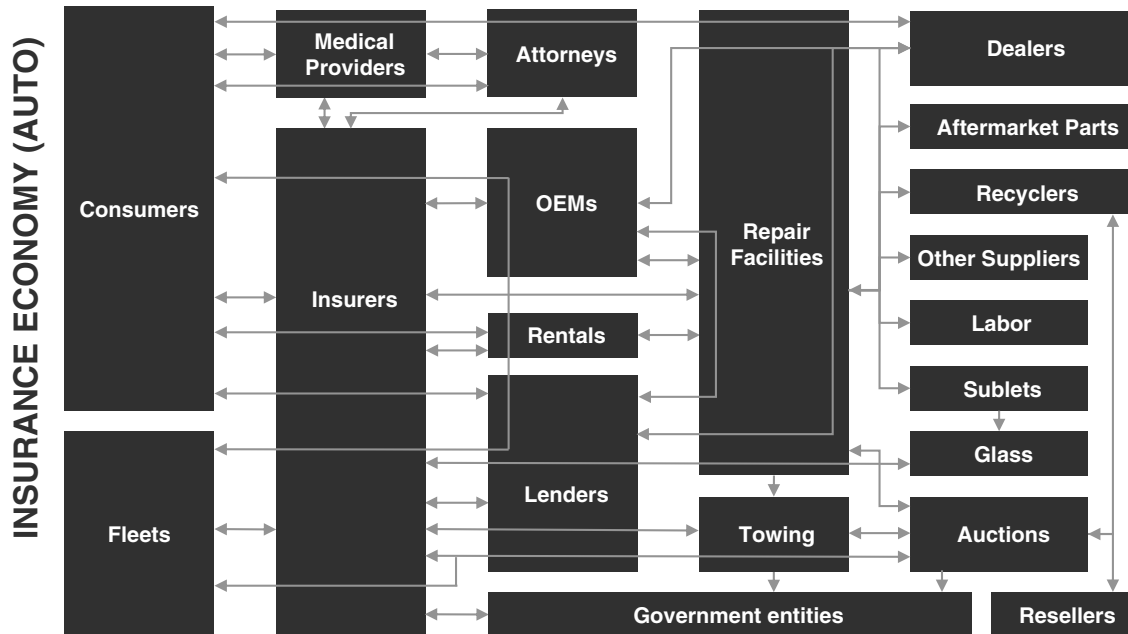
INSURANCE ECONOMY (AUTO)

Consumers

Fleets

Medical Providers

Insurers

Attorneys

OEMs

Rentals

Lenders

Repair Facilities

Towing

Government entities

Dealers

Aftermarket Parts

Recyclers

Other Suppliers

Labor

Sublets

Glass

Auctions

Resellers